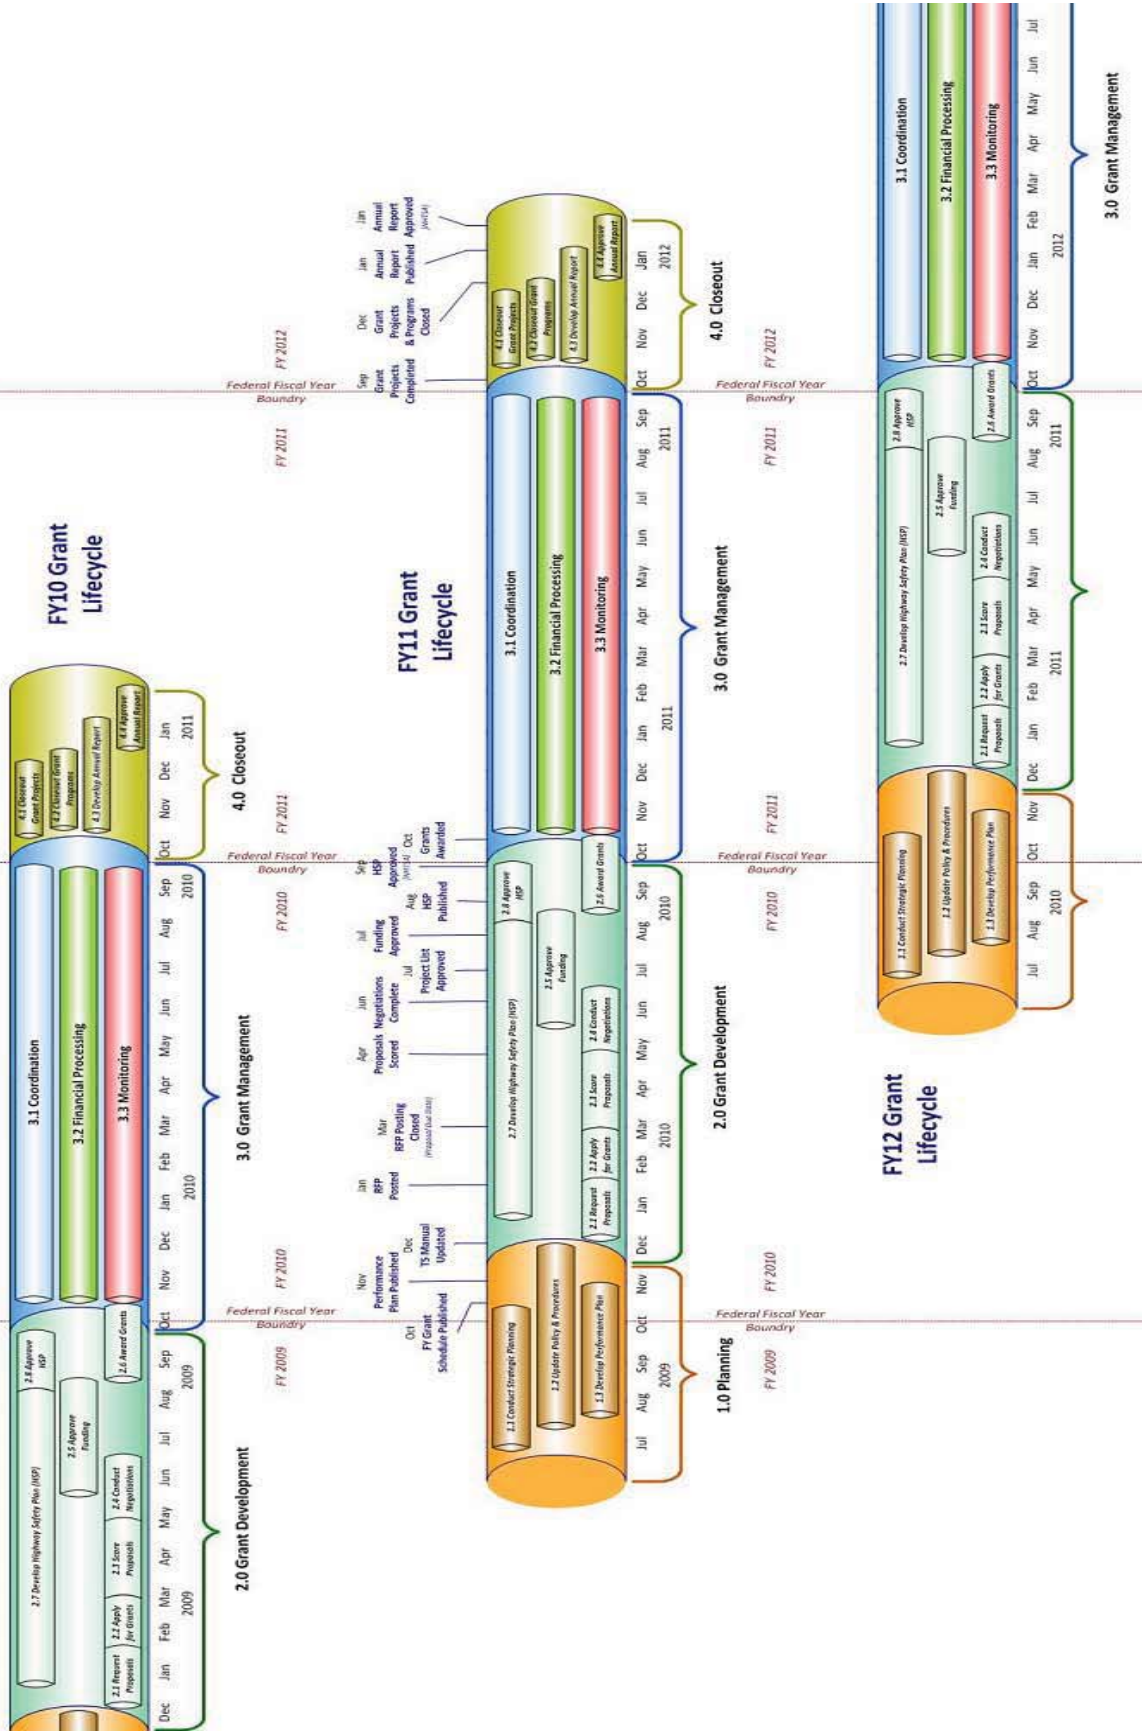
FY10 Grant Lifecycle

2.1 Request Proposals
2.2 Apply for Grants
2.3 Score Proposals
2.4 Conduct Negotiations
2.5 Approve Funding
2.6 Award Grants
2.7 Develop Highway Safety Plan (HSP)
2.8 Approve HSP

Dec Jan Feb Mar Apr May Jun Jul Aug Sep
2009

2.0 Grant Development

FY 2009
Federal Fiscal Year Boundry
FY 2010

3.1 Coordination
3.2 Financial Processing
3.3 Monitoring

Oct Nov Dec Jan Feb Mar Apr May Jun Jul Aug Sep
2010

3.0 Grant Management

FY 2010
Federal Fiscal Year Boundry
FY 2011

4.1 Closeout Grant Projects
4.2 Closeout Grant Programs
4.3 Develop Annual Report
4.4 Approve Annual Report

Oct Nov Dec Jan
2011

4.0 Closeout

FY11 Grant Lifecycle

Oct FY Grant Schedule Published
Nov Performance Plan Published
Dec TS Manual Updated
Jan RFP Posted
Mar RFP Posting Closed (Proposal Due Date)
Apr Proposals Scored
Jun Negotiations Complete
Jul Project List Approved
Jul Funding Approved
Aug HSP Published
Sep HSP Approved (Jan 14)
Oct Grants Awarded

1.1 Conduct Strategic Planning
1.2 Update Policy & Procedures
1.3 Develop Performance Plan

Jul Aug Sep Oct Nov
2009

1.0 Planning

FY 2009
Federal Fiscal Year Boundry
FY 2010

2.1 Request Proposals
2.2 Apply for Grants
2.3 Score Proposals
2.4 Conduct Negotiations
2.5 Approve Funding
2.6 Award Grants
2.7 Develop Highway Safety Plan (HSP)
2.8 Approve HSP

Dec Jan Feb Mar Apr May Jun Jul Aug Sep
2010

2.0 Grant Development

FY 2010
Federal Fiscal Year Boundry
FY 2011

3.1 Coordination
3.2 Financial Processing
3.3 Monitoring

Oct Nov Dec Jan Feb Mar Apr May Jun Jul Aug Sep
2011

3.0 Grant Management

FY 2011
Federal Fiscal Year Boundry
FY 2012

Sep Grant Projects Completed
Dec Grant Projects & Programs Closed
Jan Annual Report Published
Jan Annual Report Approved (Jan 14)

4.1 Closeout Grant Projects
4.2 Closeout Grant Programs
4.3 Develop Annual Report
4.4 Approve Annual Report

Oct Nov Dec Jan
2012

4.0 Closeout

FY12 Grant Lifecycle

1.1 Conduct Strategic Planning
1.2 Update Policy & Procedures
1.3 Develop Performance Plan

Jul Aug Sep Oct Nov
2010

FY 2010
Federal Fiscal Year Boundry
FY 2011

2.1 Request Proposals
2.2 Apply for Grants
2.3 Score Proposals
2.4 Conduct Negotiations
2.5 Approve Funding
2.6 Award Grants
2.7 Develop Highway Safety Plan (HSP)
2.8 Approve HSP

Dec Jan Feb Mar Apr May Jun Jul Aug Sep
2011

FY 2011
Federal Fiscal Year Boundry
FY 2012

3.1 Coordination
3.2 Financial Processing
3.3 Monitoring

Oct Nov Dec Jan Feb Mar Apr May Jun Jul
2012

3.0 Grant Management